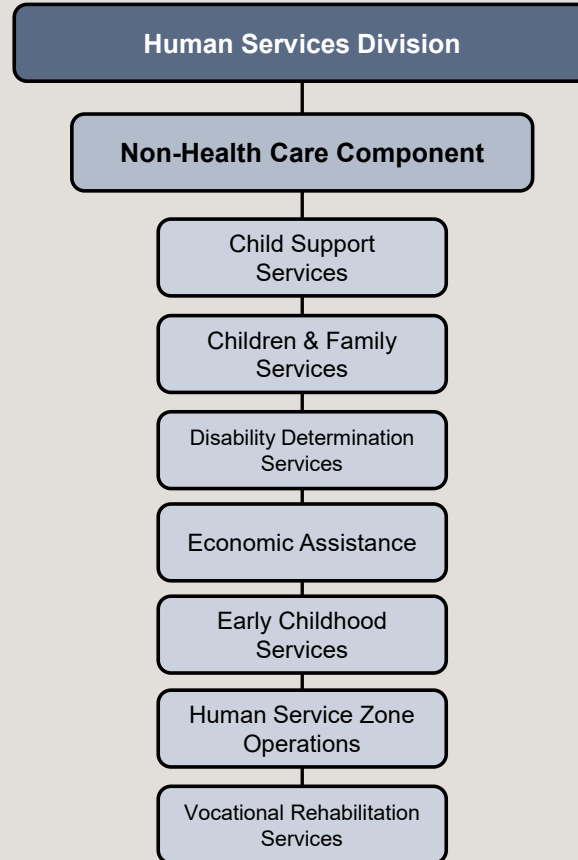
Human Services Division

Non-Health Care Component

Child Support Services

Children & Family Services

Disability Determination Services

Economic Assistance

Early Childhood Services

Human Service Zone Operations

Vocational Rehabilitation Services